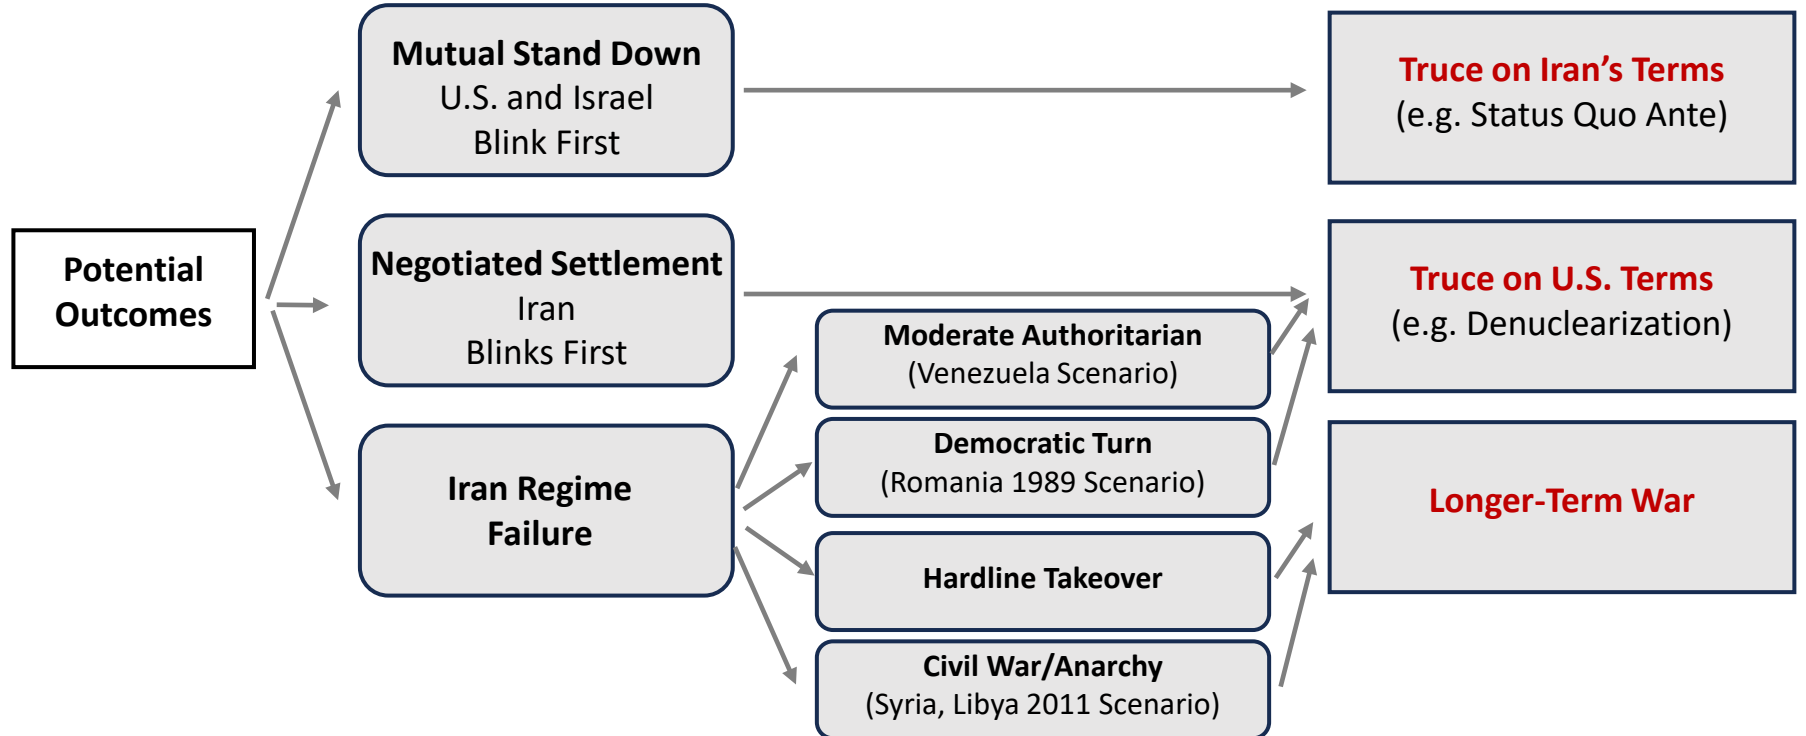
Potential Outcomes

Mutual Stand Down
U.S. and Israel
Blink First

Negotiated Settlement
Iran
Blinks First

Iran Regime Failure

Moderate Authoritarian
(Venezuela Scenario)

Democratic Turn
(Romania 1989 Scenario)

Hardline Takeover

Civil War/Anarchy
(Syria, Libya 2011 Scenario)

Truce on Iran's Terms
(e.g. Status Quo Ante)

Truce on U.S. Terms
(e.g. Denuclearization)

Longer-Term War